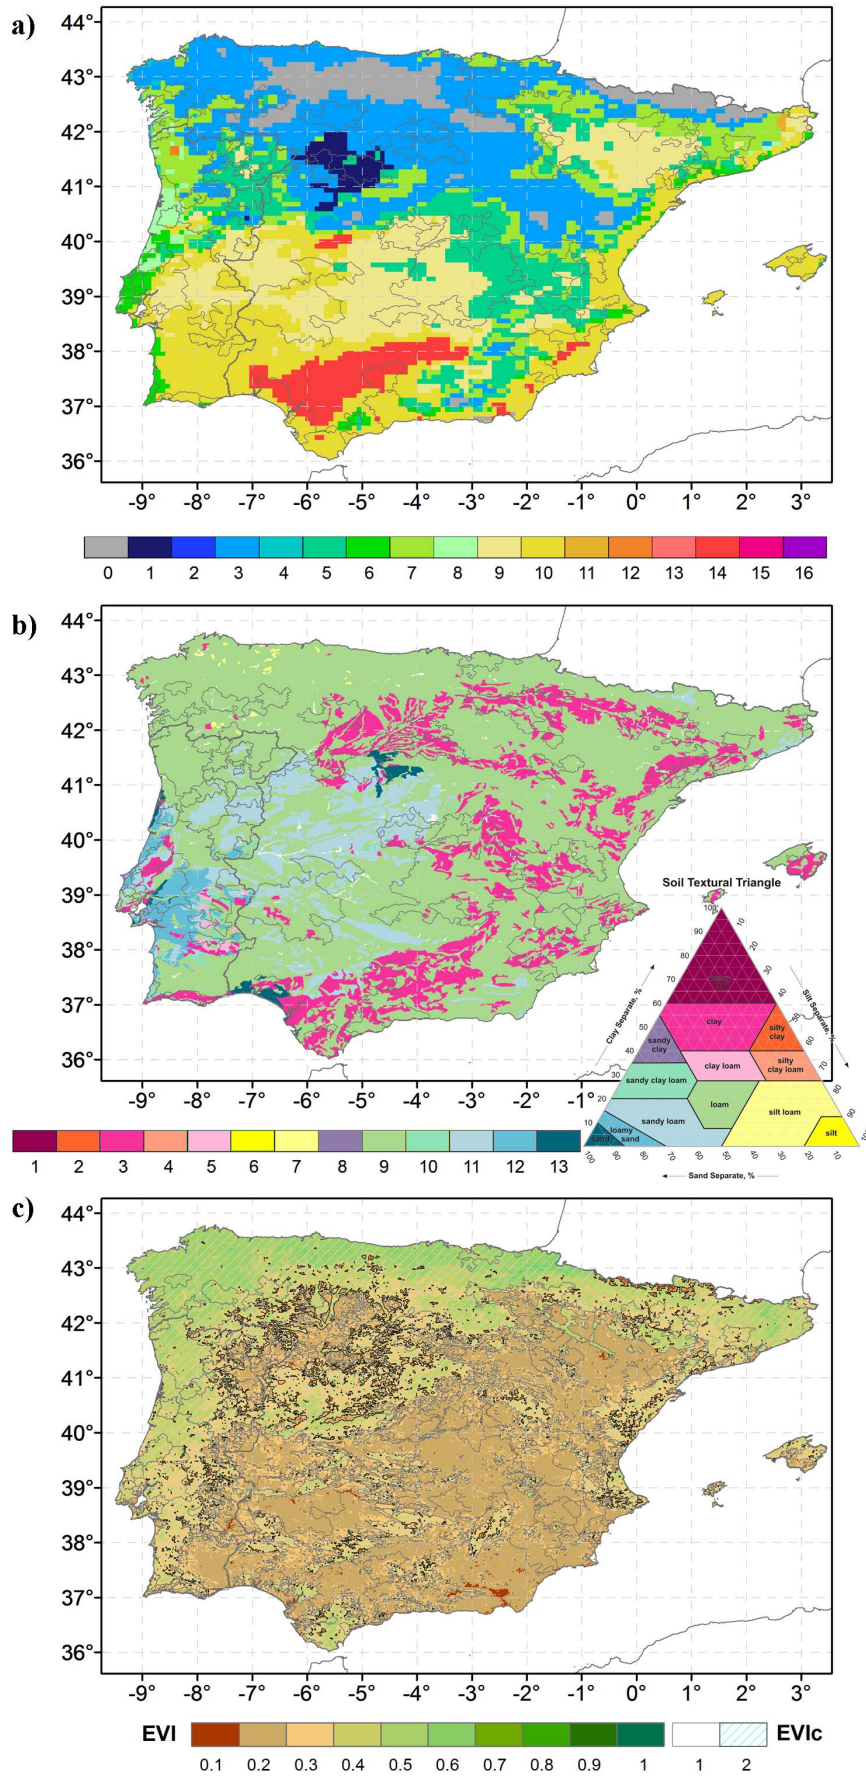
a)

44°
43°
42°
41°
40°
39°
38°
37°
36°

-9° -8° -7° -6° -5° -4° -3° -2° -1° 0° 1° 2° 3°

0 1 2 3 4 5 6 7 8 9 10 11 12 13 14 15 16

b)

44°
43°
42°
41°
40°
39°
38°
37°
36°

-9° -8° -7° -6° -5° -4° -3° -2° -1°

1 2 3 4 5 6 7 8 9 10 11 12 13

Soil Textural Triangle

100 90 80 70 60 50 40 30 20 10

Clay Separate, %

Silt Separate, %

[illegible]

clay

sandy clay

silty clay

clay loam

silty clay loam

sandy clay loam

loam

sandy loam

silt loam

loamy sand

sand

silt

100 90 80 70 60 50 40 30 20 10

Sand Separate, %

c)

44°
43°
42°
41°
40°
39°
38°
37°
36°

-9° -8° -7° -6° -5° -4° -3° -2° -1° 0° 1° 2° 3°

EVI

0.1 0.2 0.3 0.4 0.5 0.6 0.7 0.8 0.9 1

1 2

EVIc